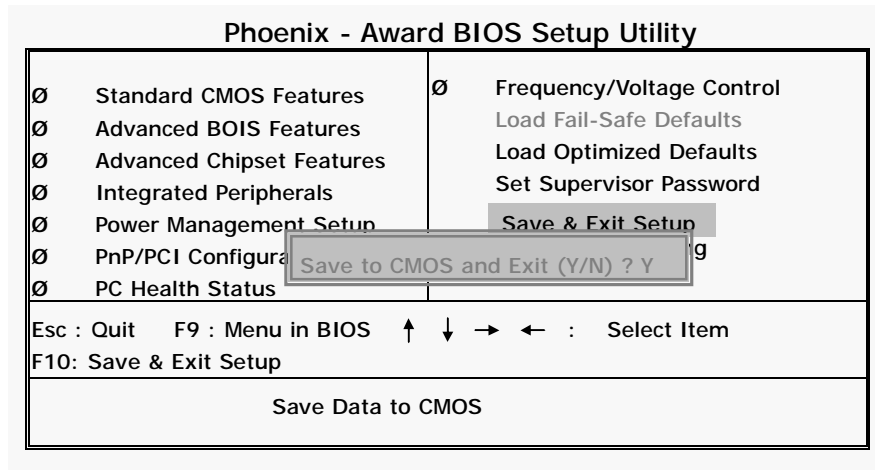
Phoenix - Award BIOS Setup Utility

Ø Standard CMOS Features
Ø Advanced BOIS Features
Ø Advanced Chipset Features
Ø Integrated Peripherals
Ø Power Management Setup
Ø PnP/PCI Configura
Ø PC Health Status

Ø Frequency/Voltage Control
Load Fail-Safe Defaults
Load Optimized Defaults
Set Supervisor Password
Save & Exit Setup
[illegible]g

Save to CMOS and Exit (Y/N) ? Y

Esc : Quit F9 : Menu in BIOS ↑ ↓ → ← : Select Item
F10: Save & Exit Setup

Save Data to CMOS